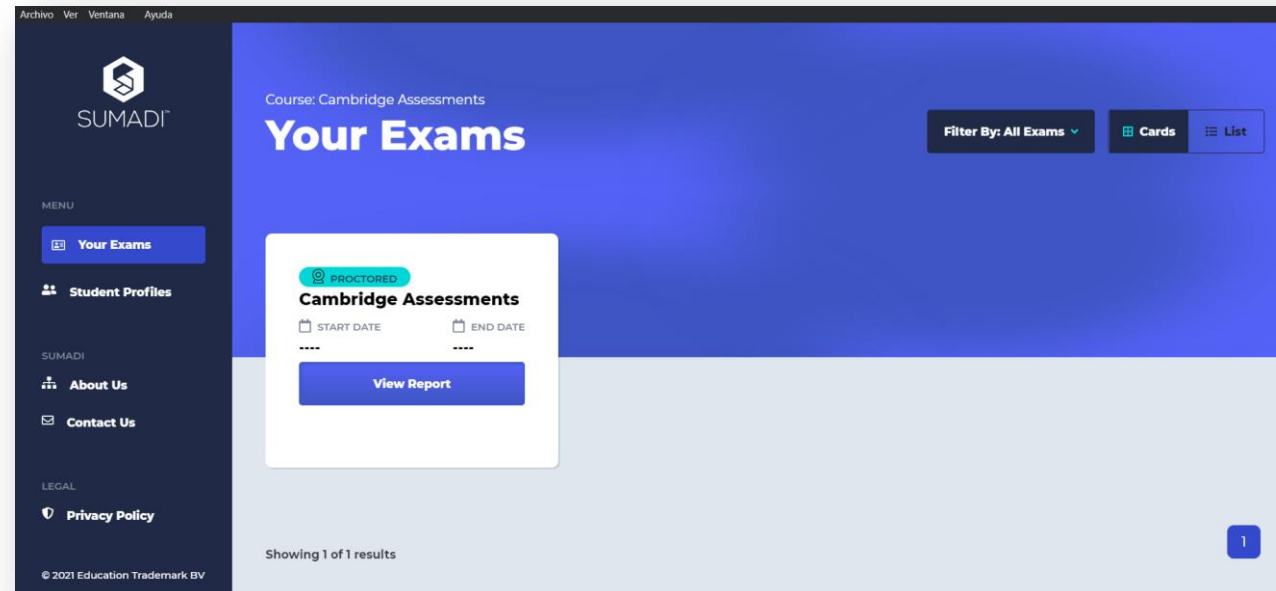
Archivo Ver Ventana Ayuda

SUMADI™

MENU

Your Exams

Student Profiles

SUMADI

About Us

Contact Us

LEGAL

Privacy Policy

© 2021 Education Trademark BV

Course: Cambridge Assessments

Your Exams

Filter By: All Exams

Cards

List

PROCTORED

Cambridge Assessments

START DATE

----

END DATE

----

View Report

Showing 1 of 1 results

1